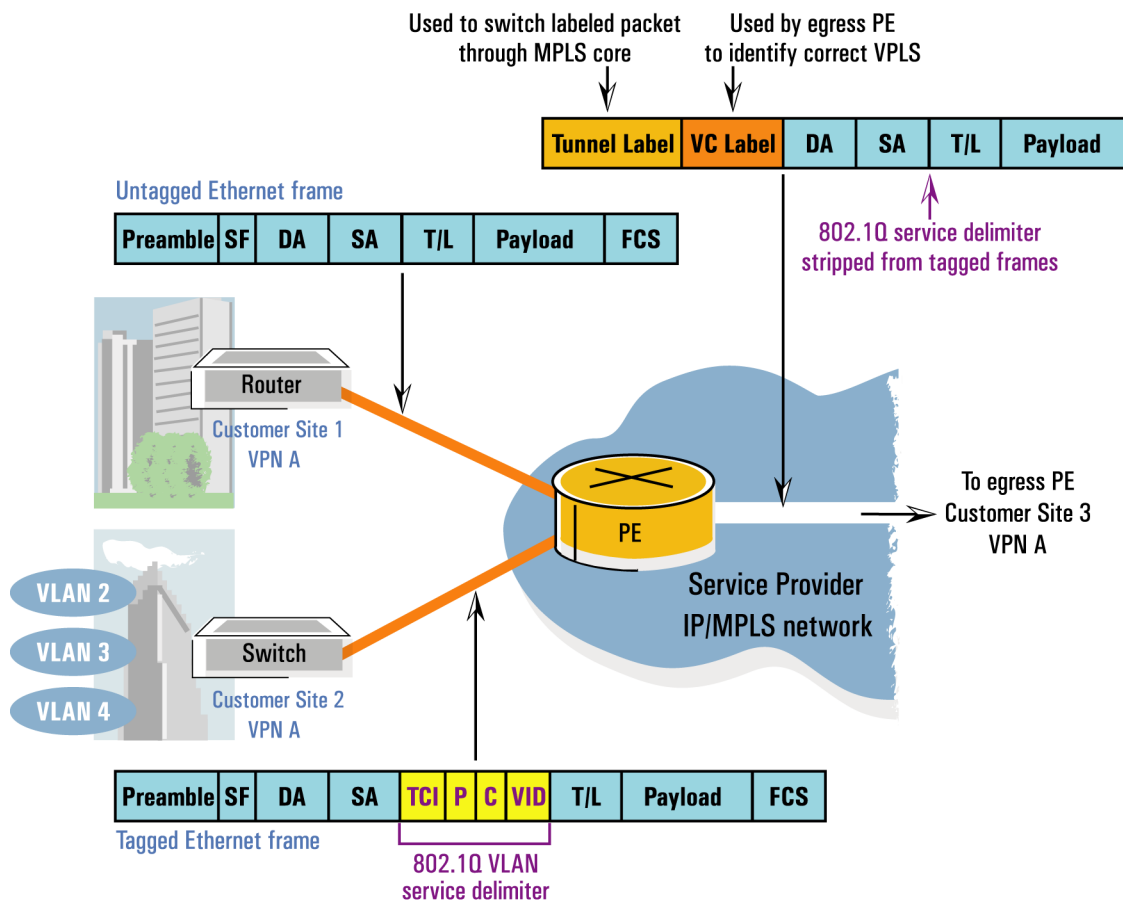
Used to switch labeled packet through MPLS core

Used by egress PE to identify correct VPLS

| Tunnel Label | VC Label | DA | SA | T/L | Payload |
|---|---|---|---|---|---|

802.1Q service delimiter stripped from tagged frames

Untagged Ethernet frame

| Preamble | SF | DA | SA | T/L | Payload | FCS |
|---|---|---|---|---|---|---|

Router

Customer Site 1
VPN A

PE

To egress PE
Customer Site 3
VPN A

Service Provider
IP/MPLS network

VLAN 2

VLAN 3

VLAN 4

Switch

Customer Site 2
VPN A

| Preamble | SF | DA | SA | TCI | P | C | VID | T/L | Payload | FCS |
|---|---|---|---|---|---|---|---|---|---|---|

Tagged Ethernet frame

802.1Q VLAN service delimiter